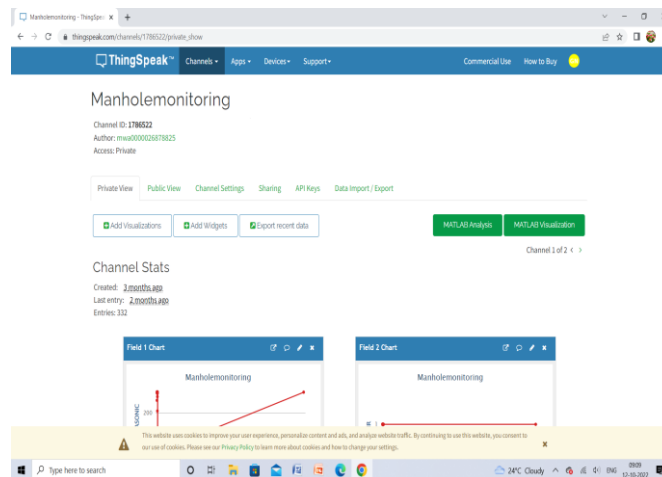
Manholemonitoring - ThingSpe ×  +

thingspeak.com/channels/1786522/private_show

ThingSpeak™ Channels ▾ Apps ▾ Devices ▾ Support ▾ Commercial Use How to Buy

Manholemonitoring

Channel ID: 1786522
Author: mwa0000026878825
Access: Private

Private View Public View Channel Settings Sharing API Keys Data Import / Export

Add Visualizations Add Widgets Export recent data MATLAB Analysis MATLAB Visualization

Channel 1 of 2 < >

Channel Stats

Created: 3 months ago
Last entry: 2 months ago
Entries: 332

Field 1 Chart

Manholemonitoring

200

Field 2 Chart

Manholemonitoring

This website uses cookies to improve your user experience, personalize content and ads, and analyze website traffic. By continuing to use this website, you consent to our use of cookies. Please see our Privacy Policy to learn more about cookies and how to change your settings.

×

Type here to search

24°C Cloudy ENG 09:09 12-10-2022